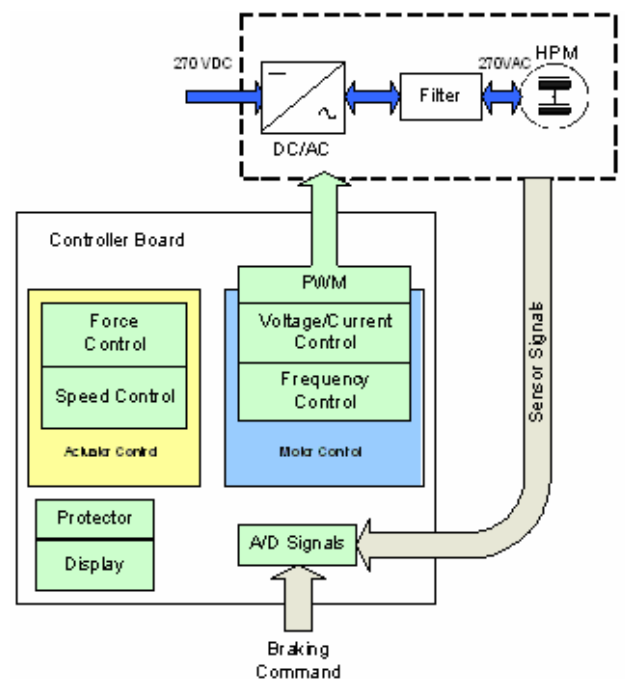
270 VDC

DC/AC

Filter

270VAC

HPM

Controller Board

PWM

Force Control

Speed Control

Actuator Control

Voltage/Current Control

Frequency Control

Motor Control

Sensor Signals

Protector

Display

A/D Signals

Braking Command